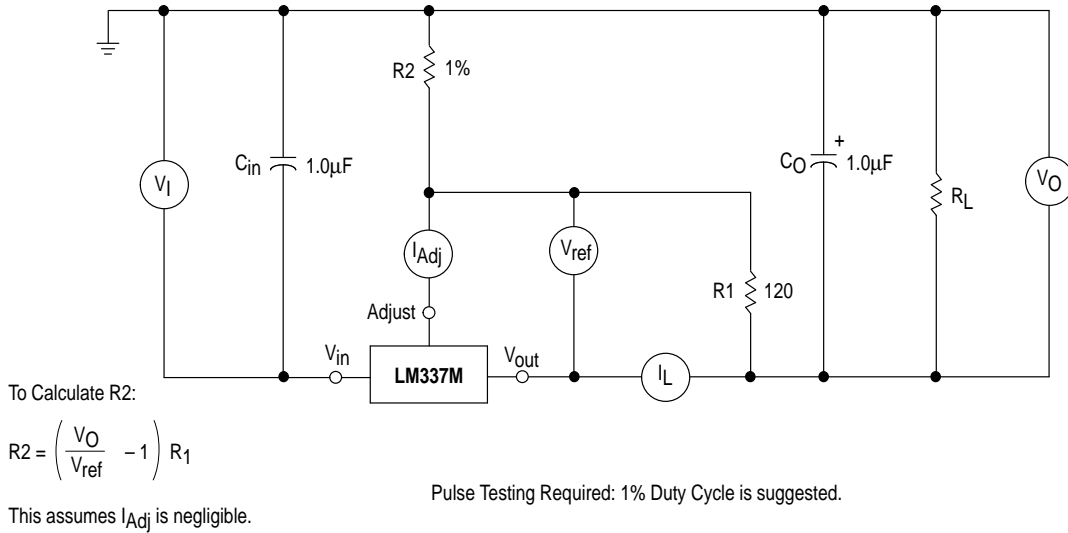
R2 1%

$C_{in}$ 1.0μF

$V_I$

+

$C_O$ 1.0μF

$R_L$

$V_O$

$I_{Adj}$

$V_{ref}$

R1 120

Adjust

$V_{in}$

LM337M

$V_{out}$

$I_L$

To Calculate R2:

$R2 = \left(\frac{V_O}{V_{ref}} - 1\right) R_1$

This assumes $I_{Adj}$ is negligible.

Pulse Testing Required: 1% Duty Cycle is suggested.